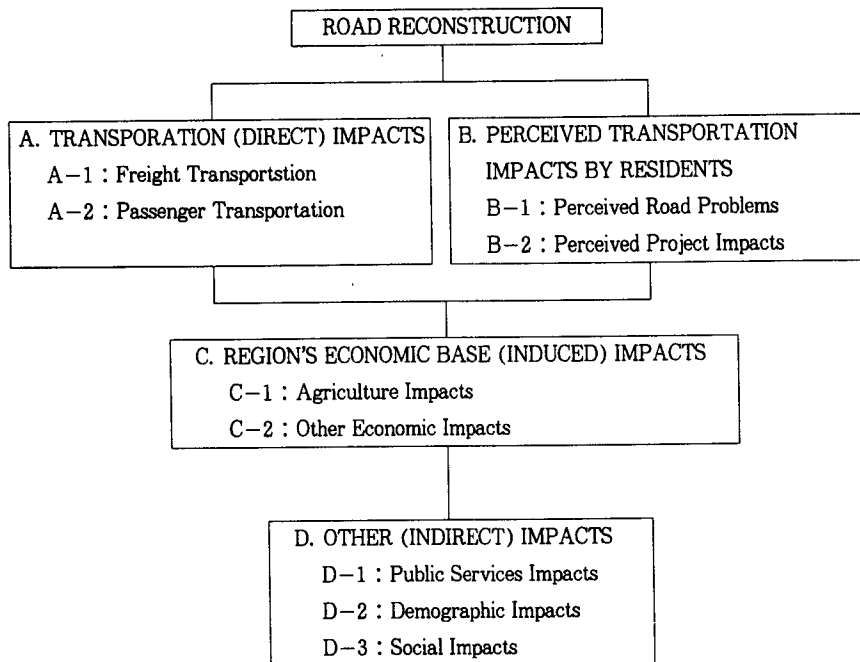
ROAD RECONSTRUCTION

A. TRANSPORATION (DIRECT) IMPACTS
A－1 : Freight Transportstion
A－2 : Passenger Transportation

B. PERCEIVED TRANSPORTATION IMPACTS BY RESIDENTS
B－1 : Perceived Road Problems
B－2 : Perceived Project Impacts

C. REGION'S ECONOMIC BASE (INDUCED) IMPACTS
C－1 : Agriculture Impacts
C－2 : Other Economic Impacts

D. OTHER (INDIRECT) IMPACTS
D－1 : Public Services Impacts
D－2 : Demographic Impacts
D－3 : Social Impacts